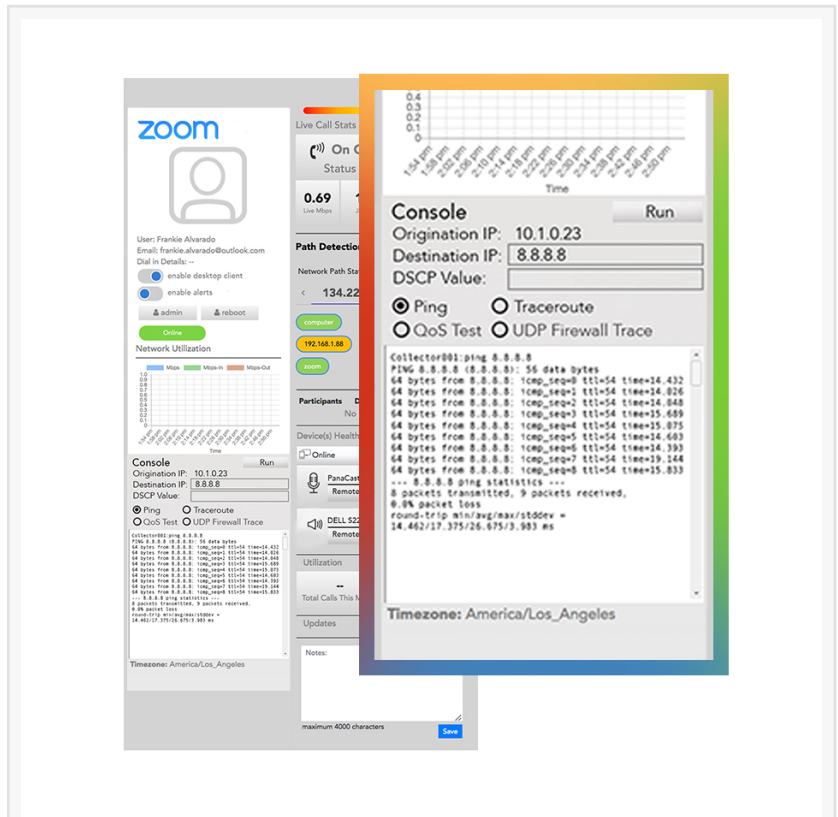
zoom

User: Frankie Alvarado
Email: frankie.alvarado@outlook.com
Dial in Details: --

enable desktop client
enable alerts
admin
reboot
Online

Network Utilization

Mbps
Mbps-In
Mbps-Out

1.0
0.9
0.8
0.7
0.6
0.5
0.4
0.3
0.2
0.1
0

Time

Console
Run
Origination IP: 10.1.0.23
Destination IP: 8.8.8.8
DSCP Value:
Ping
Traceroute
QoS Test
UDP Firewall Trace

Collector001:ping 8.8.8.8
PING 8.8.8.8 (8.8.8.8): 56 data bytes
64 bytes from 8.8.8.8: icmp_seq=0 ttl=54 time=14.432
64 bytes from 8.8.8.8: icmp_seq=1 ttl=54 time=14.826
64 bytes from 8.8.8.8: icmp_seq=2 ttl=54 time=14.848
64 bytes from 8.8.8.8: icmp_seq=3 ttl=54 time=15.689
64 bytes from 8.8.8.8: icmp_seq=4 ttl=54 time=15.075
64 bytes from 8.8.8.8: icmp_seq=5 ttl=54 time=14.683
64 bytes from 8.8.8.8: icmp_seq=6 ttl=54 time=14.393
64 bytes from 8.8.8.8: icmp_seq=7 ttl=54 time=15.144
64 bytes from 8.8.8.8: icmp_seq=8 ttl=54 time=15.833
--- 8.8.8.8 ping statistics ---
8 packets transmitted, 9 packets received,
0.0% packet loss
round-trip min/avg/max/stddev =
14.462/17.375/26.675/3.983 ms

Timezone: America/Los_Angeles

Live Call Stats
On C
Status
0.69
Live Mbps

Path Detection
Network Path Stat
134.22
computer
192.168.1.88
zoom

Participants
No

Device(s) Health
Online
PanaCast
Remote
DELL S22
Remote

Utilization
--
Total Calls This M

Updates

Notes:
maximum 4000 characters
Save

0.4
0.3
0.2
0.1
0
1:54 pm
1:58 pm
2:02 pm
2:06 pm
2:10 pm
2:14 pm
2:18 pm
2:22 pm
2:26 pm
2:30 pm
2:34 pm
2:38 pm
2:42 pm
2:46 pm
2:50 pm
Time

Console
Run
Origination IP: 10.1.0.23
Destination IP: 8.8.8.8
DSCP Value:
Ping
Traceroute
QoS Test
UDP Firewall Trace

Collector001:ping 8.8.8.8
PING 8.8.8.8 (8.8.8.8): 56 data bytes
64 bytes from 8.8.8.8: icmp_seq=0 ttl=54 time=14.432
64 bytes from 8.8.8.8: icmp_seq=1 ttl=54 time=14.826
64 bytes from 8.8.8.8: icmp_seq=2 ttl=54 time=14.848
64 bytes from 8.8.8.8: icmp_seq=3 ttl=54 time=15.689
64 bytes from 8.8.8.8: icmp_seq=4 ttl=54 time=15.075
64 bytes from 8.8.8.8: icmp_seq=5 ttl=54 time=14.683
64 bytes from 8.8.8.8: icmp_seq=6 ttl=54 time=14.393
64 bytes from 8.8.8.8: icmp_seq=7 ttl=54 time=15.144
64 bytes from 8.8.8.8: icmp_seq=8 ttl=54 time=15.833
--- 8.8.8.8 ping statistics ---
8 packets transmitted, 9 packets received,
0.0% packet loss
round-trip min/avg/max/stddev =
14.462/17.375/26.675/3.983 ms

Timezone: America/Los_Angeles